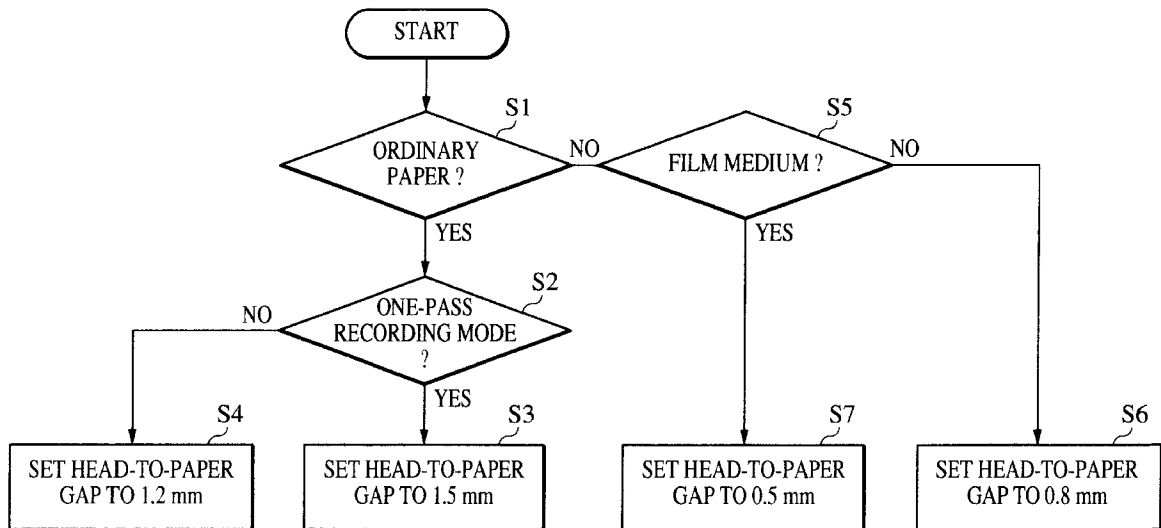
START

S1

ORDINARY PAPER ?

NO

S5

FILM MEDIUM ?

NO

YES

YES

S2

NO

ONE-PASS RECORDING MODE ?

YES

S4

SET HEAD-TO-PAPER GAP TO 1.2 mm

S3

SET HEAD-TO-PAPER GAP TO 1.5 mm

S7

SET HEAD-TO-PAPER GAP TO 0.5 mm

S6

SET HEAD-TO-PAPER GAP TO 0.8 mm